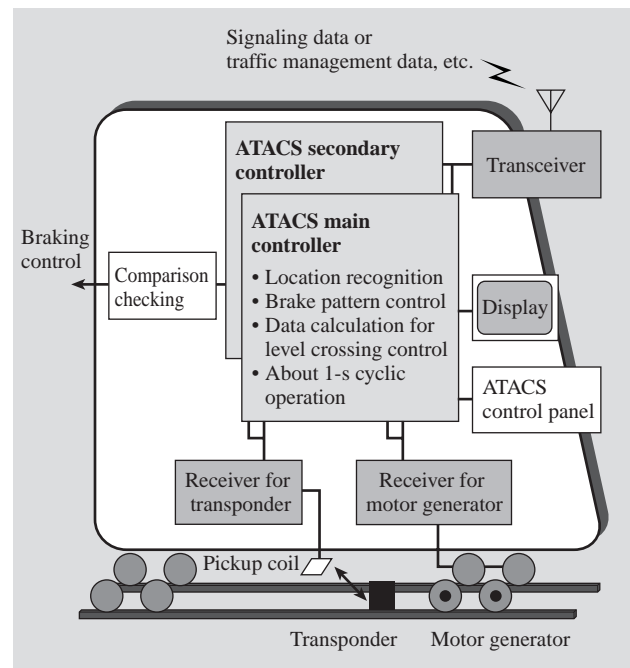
Signaling data or traffic management data, etc.

ATACS secondary controller

Transceiver

ATACS main controller

• Location recognition
• Brake pattern control
• Data calculation for level crossing control
• About 1-s cyclic operation

Braking control

Comparison checking

Display

ATACS control panel

Receiver for transponder

Receiver for motor generator

Pickup coil

Transponder

Motor generator